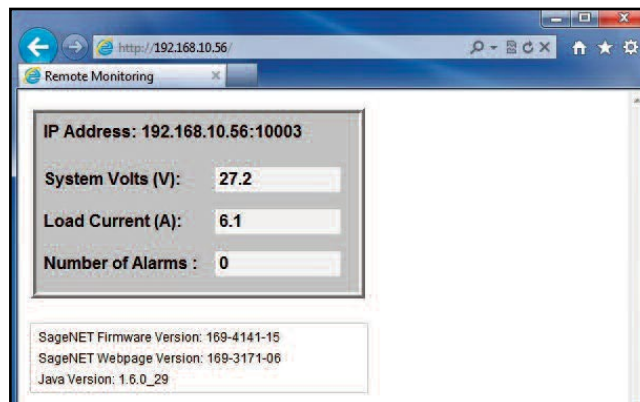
http://192.168.10.56/

Remote Monitoring

IP Address: 192.168.10.56:10003

System Volts (V): 27.2

Load Current (A): 6.1

Number of Alarms : 0

SageNET Firmware Version: 169-4141-15
SageNET Webpage Version: 169-3171-06
Java Version: 1.6.0_29